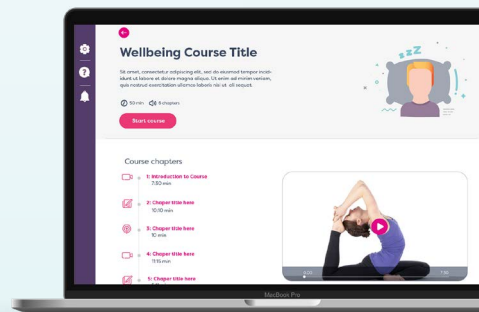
Wellbeing Course Title

Sit amet, consectetur adipiscing elit, sed do eiusmod tempor incididunt ut labore et dolore magna aliqua. Ut enim ad minim veniam, quis nostrud exercitation ullamco laboris nisi ut aliquip.

50 min 6 chapters

Start course

zzZ

Course chapters

1: Introduction to Course
7:50 min

2: Chaper title here
10:10 min

3: Chaper title here
10 min

4: Chaper title here
11:15 min

5: Chaper title here

0:00

1:30

MacBook Pro